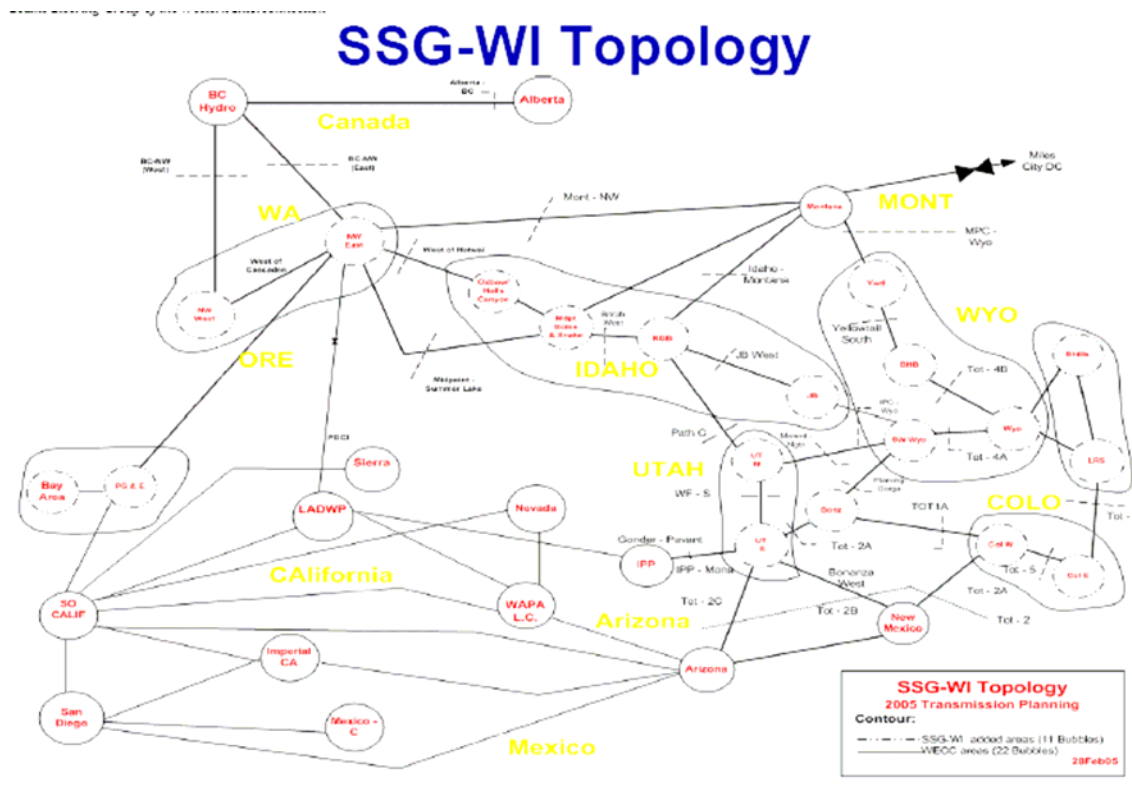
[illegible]

SSG-WI Topology

BC Hydro

Alberta - BC

Alberta

Canada

BC-NW (West)

BC-NW (East)

Miles City DC

Mont - NW

Montana

MONT

WA

NW East

West of Cascades

West of Hatwai

Oxbow/ Hells Canyon

MPC - Wyo

Idaho - Montana

Yell

WYO

NW West

Midpt Boise & Snake

Brdgr West

KGB

Yellowtail South

ORE

IDAHO

JB West

BHB

Tot - 4B

Shlda

Midpoint - Summer Lake

JB

MPC - Wyo

Path C

UT N

Bst Wyo

Wyo

PDCI

Tot - 4A

LRS

UTAH

Sierra

Bay Area

PG & E

WF - S

Sonz

COLO

LADWP

Nevada

TOT1A

Gonder - Pavant

UT S

Tot - 2A

Col W

Tot -

IPP

IPP - Mona

Bonanza West

Tot - 5

Col E

CAlifornia

Tot - 2A

SO CALIF

WAPA L.C.

Tot - 2C

Tot - 2B

Tot - 2

Arizona

New Mexico

Imperial CA

Arizona

SSG-WI Topology
2005 Transmission Planning
Contour:
SSG-WI added areas (11 Bubbles)
WECC areas (22 Bubbles)

San Diego

Mexico - C

Mexico

28Feb05